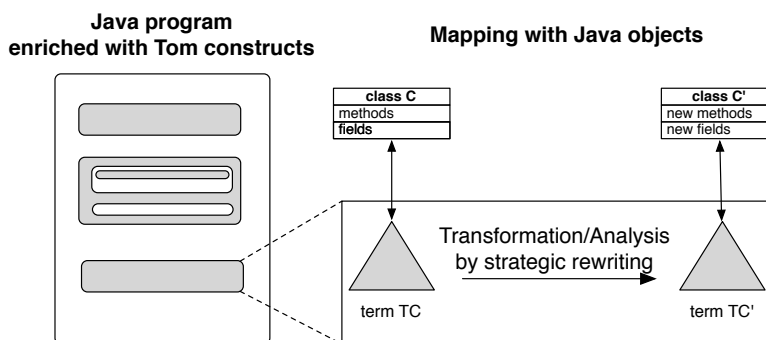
Java program
enriched with Tom constructs

Mapping with Java objects

| class C |
|---|
| methods |
| fields |

| class C' |
|---|
| new methods |
| new fields |

Transformation/Analysis
by strategic rewriting

term TC

term TC'